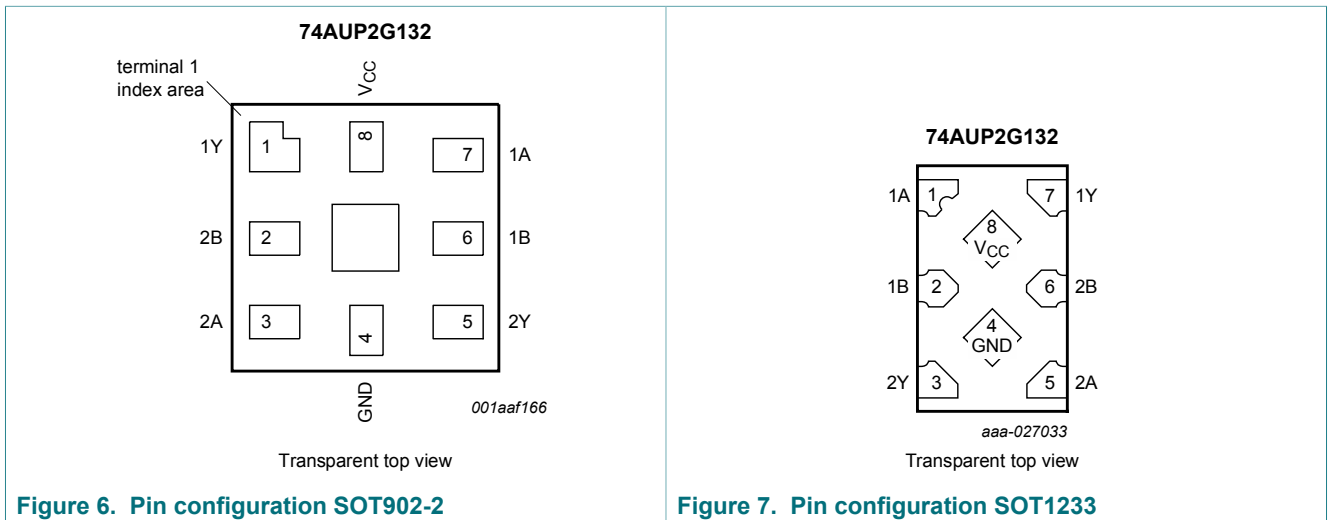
74AUP2G132

terminal 1 index area

$V_{CC}$

1Y 1 8 7 1A

2B 2 6 1B

2A 3 4 5 2Y

GND

001aaf166

Transparent top view

Figure 6. Pin configuration SOT902-2

74AUP2G132

1A 1 7 1Y

8 $V_{CC}$

1B 2 6 2B

4 GND

2Y 3 5 2A

aaa-027033

Transparent top view

Figure 7. Pin configuration SOT1233